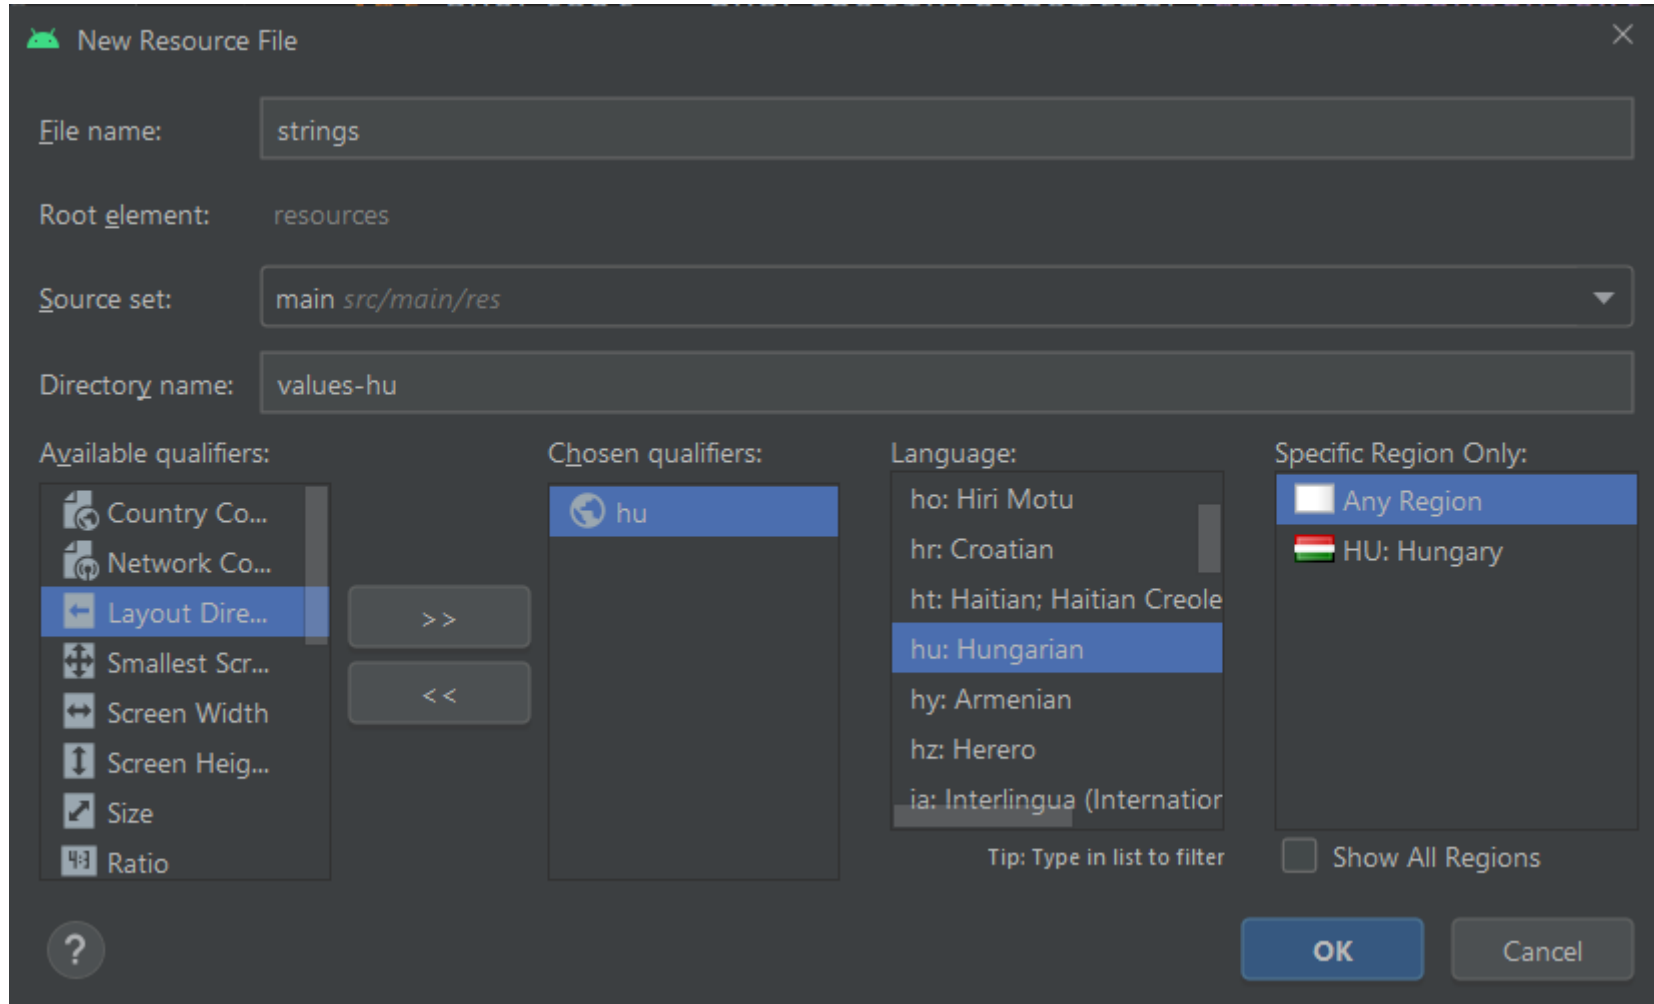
New Resource File

File name: strings

Root element: resources

Source set: main src/main/res

Directory name: values-hu

Available qualifiers:
Country Co...
Network Co...
Layout Dire...
Smallest Scr...
Screen Width
Screen Heig...
Size
Ratio

>>
<<

Chosen qualifiers:
hu

Language:
ho: Hiri Motu
hr: Croatian
ht: Haitian; Haitian Creole
hu: Hungarian
hy: Armenian
hz: Herero
ia: Interlingua (Internatior

Tip: Type in list to filter

Specific Region Only:
Any Region
HU: Hungary

Show All Regions

?

OK

Cancel